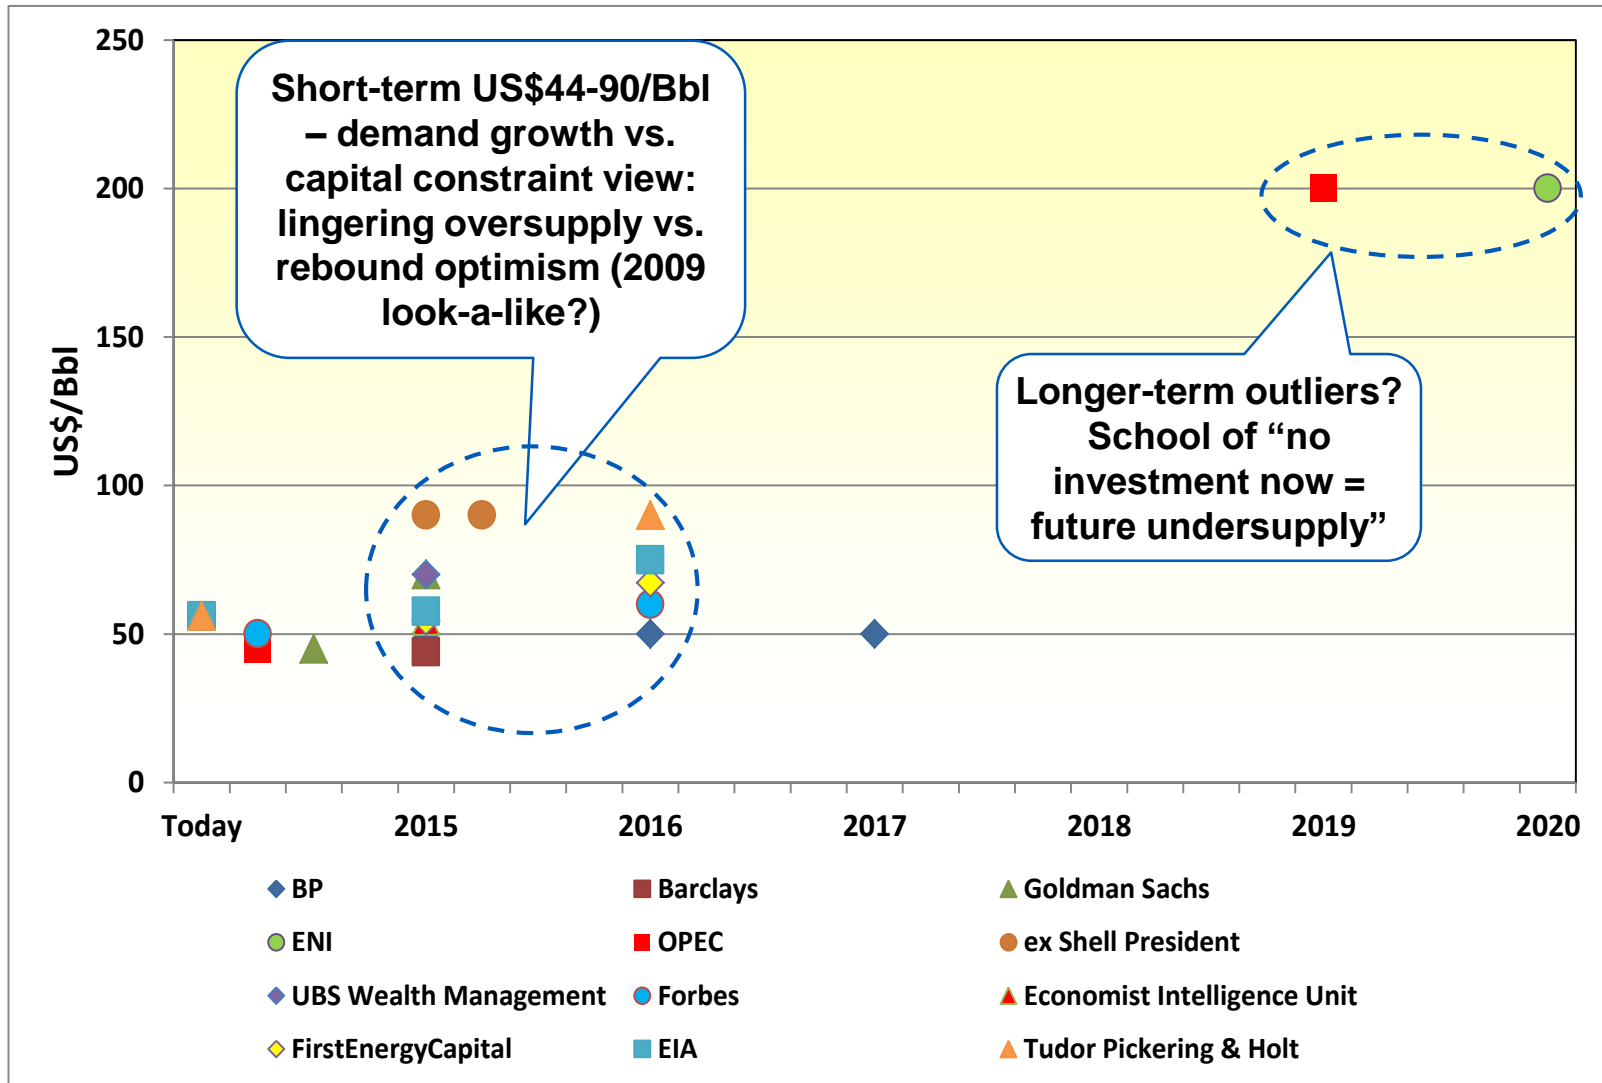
250
200
150
100
50
0

US$/Bbl

Short-term US$44-90/Bbl – demand growth vs. capital constraint view: lingering oversupply vs. rebound optimism (2009 look-a-like?)

Longer-term outliers? School of “no investment now = future undersupply”

Today
2015
2016
2017
2018
2019
2020

BP
Barclays
Goldman Sachs
ENI
OPEC
ex Shell President
UBS Wealth Management
Forbes
Economist Intelligence Unit
FirstEnergyCapital
EIA
Tudor Pickering & Holt